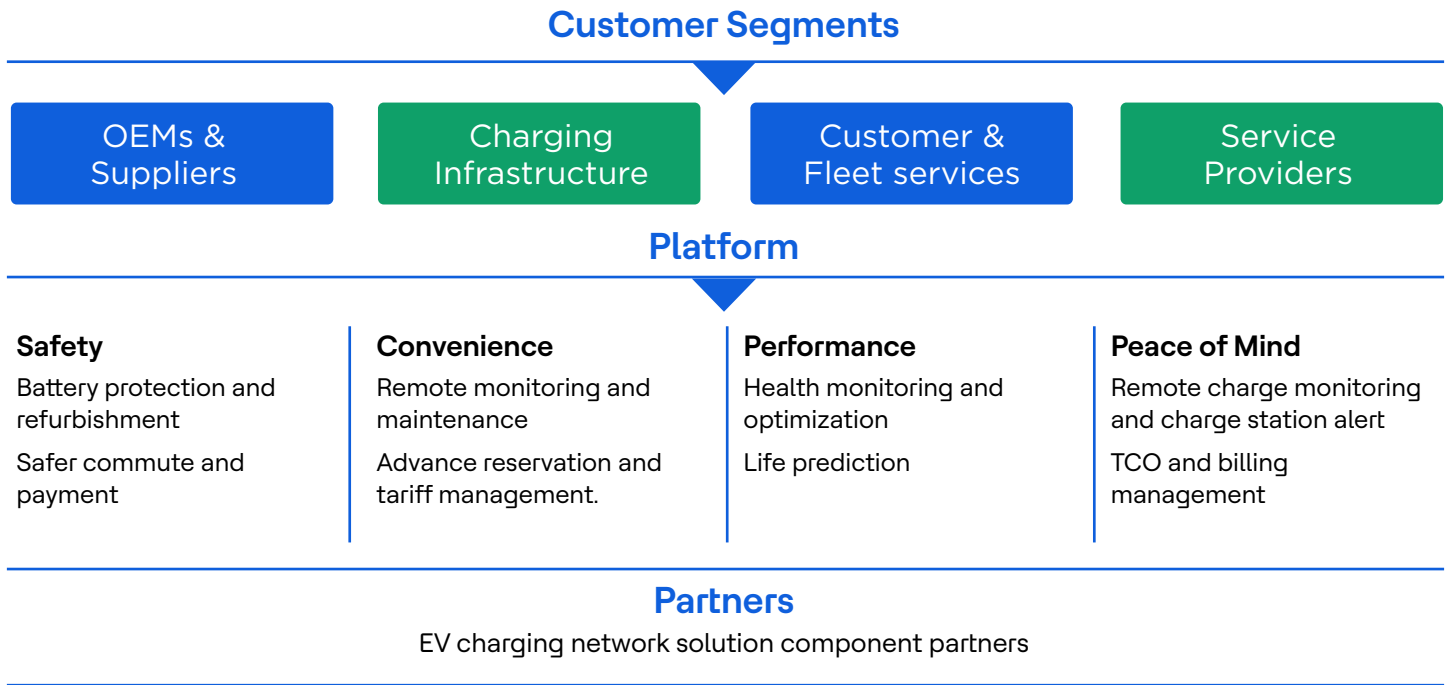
Customer Segments

OEMs & Suppliers

Charging Infrastructure

Customer & Fleet services

Service Providers

Platform

Safety

Battery protection and refurbishment

Safer commute and payment

Convenience

Remote monitoring and maintenance

Advance reservation and tariff management.

Performance

Health monitoring and optimization

Life prediction

Peace of Mind

Remote charge monitoring and charge station alert

TCO and billing management

Partners

EV charging network solution component partners